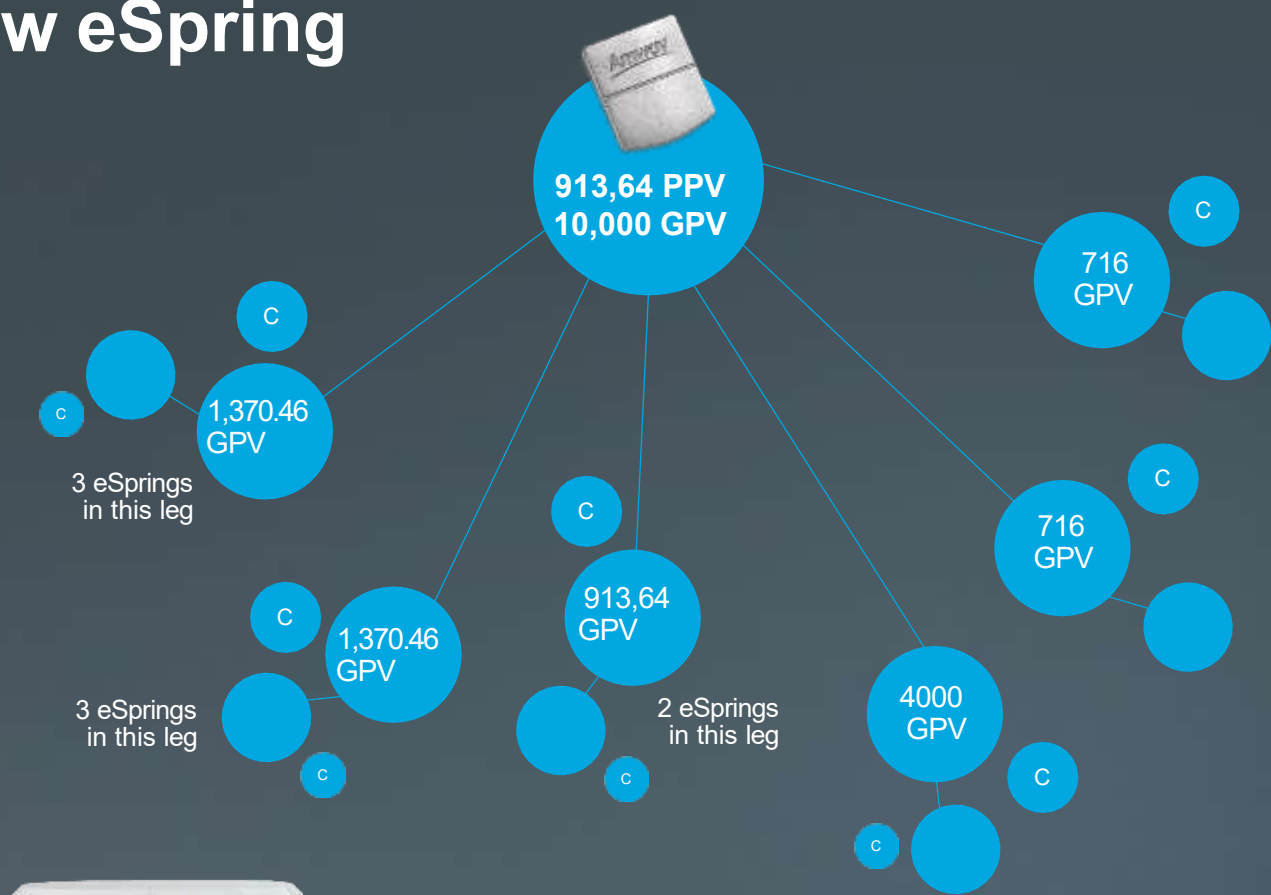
w eSpring

Amway

913,64 PPV
10,000 GPV

C

716
GPV

C

1,370.46
GPV

C

3 eSprings
in this leg

C

913,64
GPV

C

716
GPV

C

1,370.46
GPV

3 eSprings
in this leg

C

C

2 eSprings
in this leg

4000
GPV

C

C